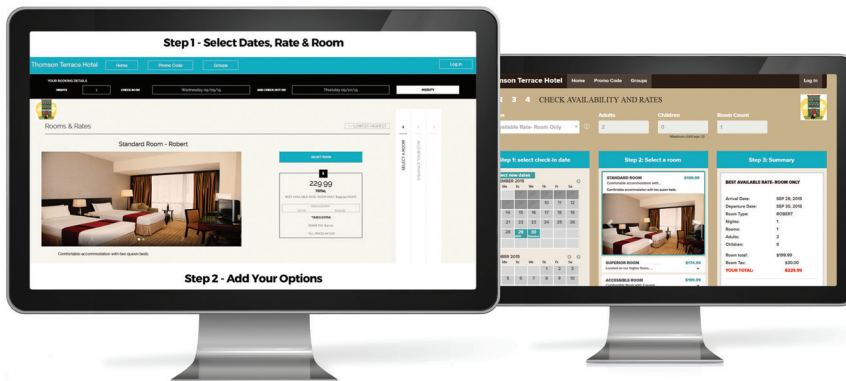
Step 1 - Select Dates, Rate & Room

Thomson Terrace Hotel Home Promo Code Groups Log In

YOUR BOOKING DETAILS

NIGHTS 1 CHECK IN ON Wednesday 09/09/15 AND CHECK OUT ON Thursday 09/10/15 MODIFY

Rooms & Rates — LOWEST-HIGHEST

Standard Room - Robert

SELECT ROOM

229.99

TOTAL

SELECT ROOM

Comfortable accommodation with two queen beds.

Step 2 - Add Your Options

mson Terrace Hotel Home Promo Code Groups Log In

3 4 CHECK AVAILABILITY AND RATES

Adults Children Room Count

ailable Rate- Room Only 2 0 1

Step 1: select check-in date

Step 2: Select a room

Step 3: Summary

STANDARD ROOM $199.99

Comfortable accommodation with two queen beds.

SUPERIOR ROOM $174.99

ACCESSIBLE ROOM $199.99

BEST AVAILABLE RATE- ROOM ONLY

Arrival Date: SEP 29, 2015
Departure Date: SEP 30, 2015
Room Type: ROBERT
Nights: 1
Rooms: 1
Adults: 2
Children: 0
Room total: $199.99
Room Tax: $30.00
YOUR TOTAL: $229.99

MBER 2015
Su Mo Tu We Th Fr Sa
14 15 16 17 18 19
21 22 23 24 25 26
28 29 30

BER 2015
1 2 3
6 7 8 9 10